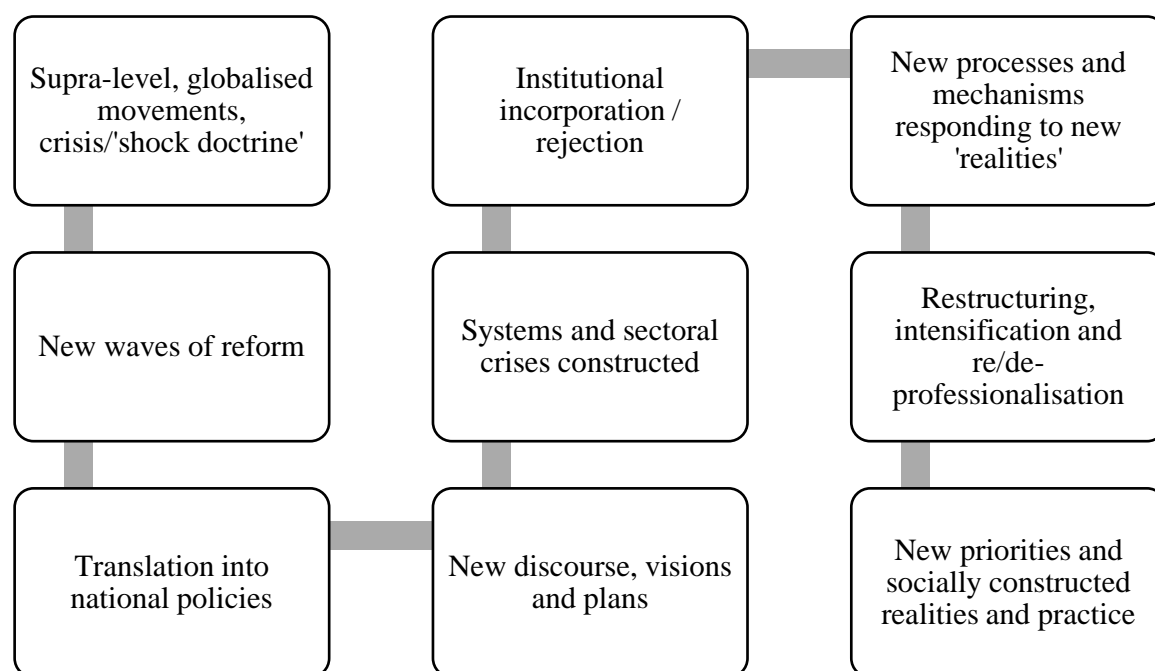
Supra-level, globalised movements, crisis/'shock doctrine'

New waves of reform

Translation into national policies

New discourse, visions and plans

Systems and sectoral crises constructed

Institutional incorporation / rejection

New processes and mechanisms responding to new 'realities'

Restructuring, intensification and re/de-professionalisation

New priorities and socially constructed realities and practice